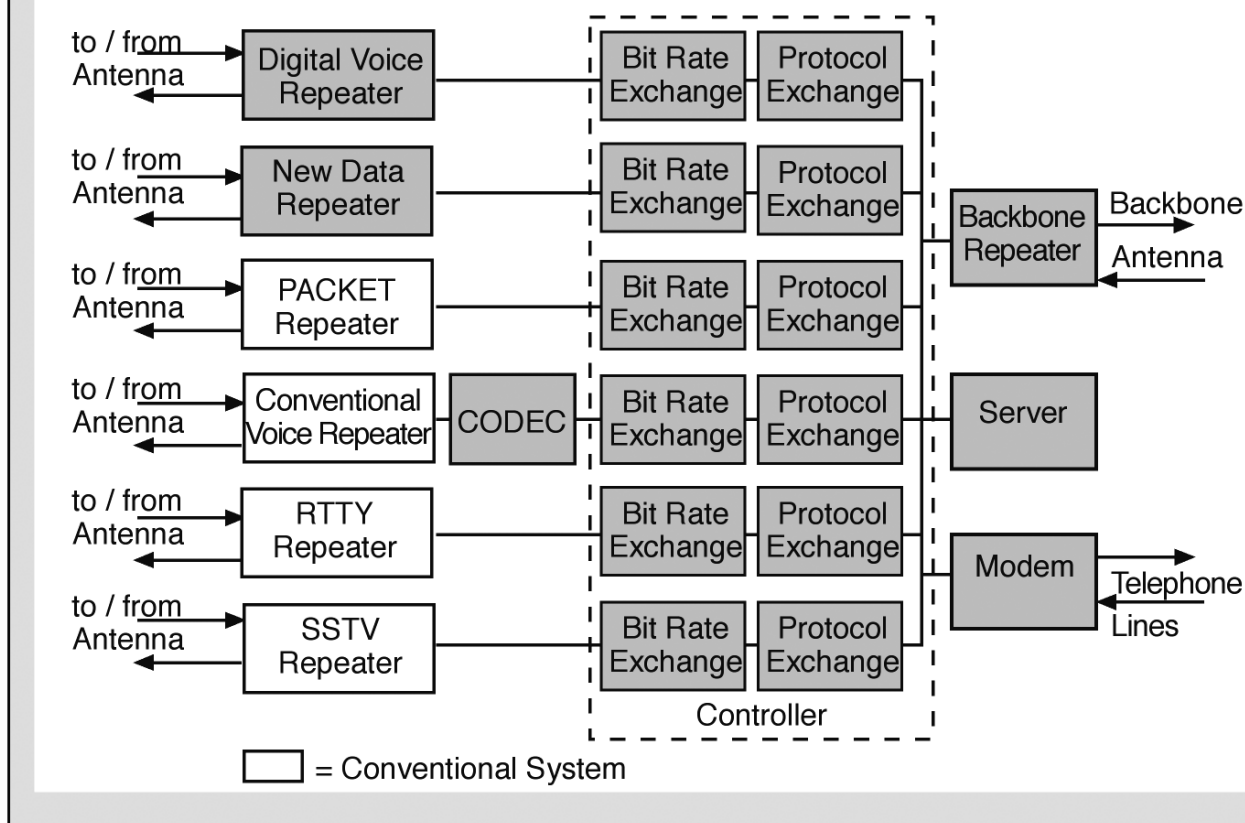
to / from
Antenna

Digital Voice Repeater

Bit Rate Exchange

Protocol Exchange

to / from
Antenna

New Data Repeater

Bit Rate Exchange

Protocol Exchange

Backbone Repeater

Backbone
Antenna

to / from
Antenna

PACKET Repeater

Bit Rate Exchange

Protocol Exchange

to / from
Antenna

Conventional Voice Repeater

CODEC

Bit Rate Exchange

Protocol Exchange

Server

to / from
Antenna

RTTY Repeater

Bit Rate Exchange

Protocol Exchange

Modem

Telephone
Lines

to / from
Antenna

SSTV Repeater

Bit Rate Exchange

Protocol Exchange

Controller

= Conventional System